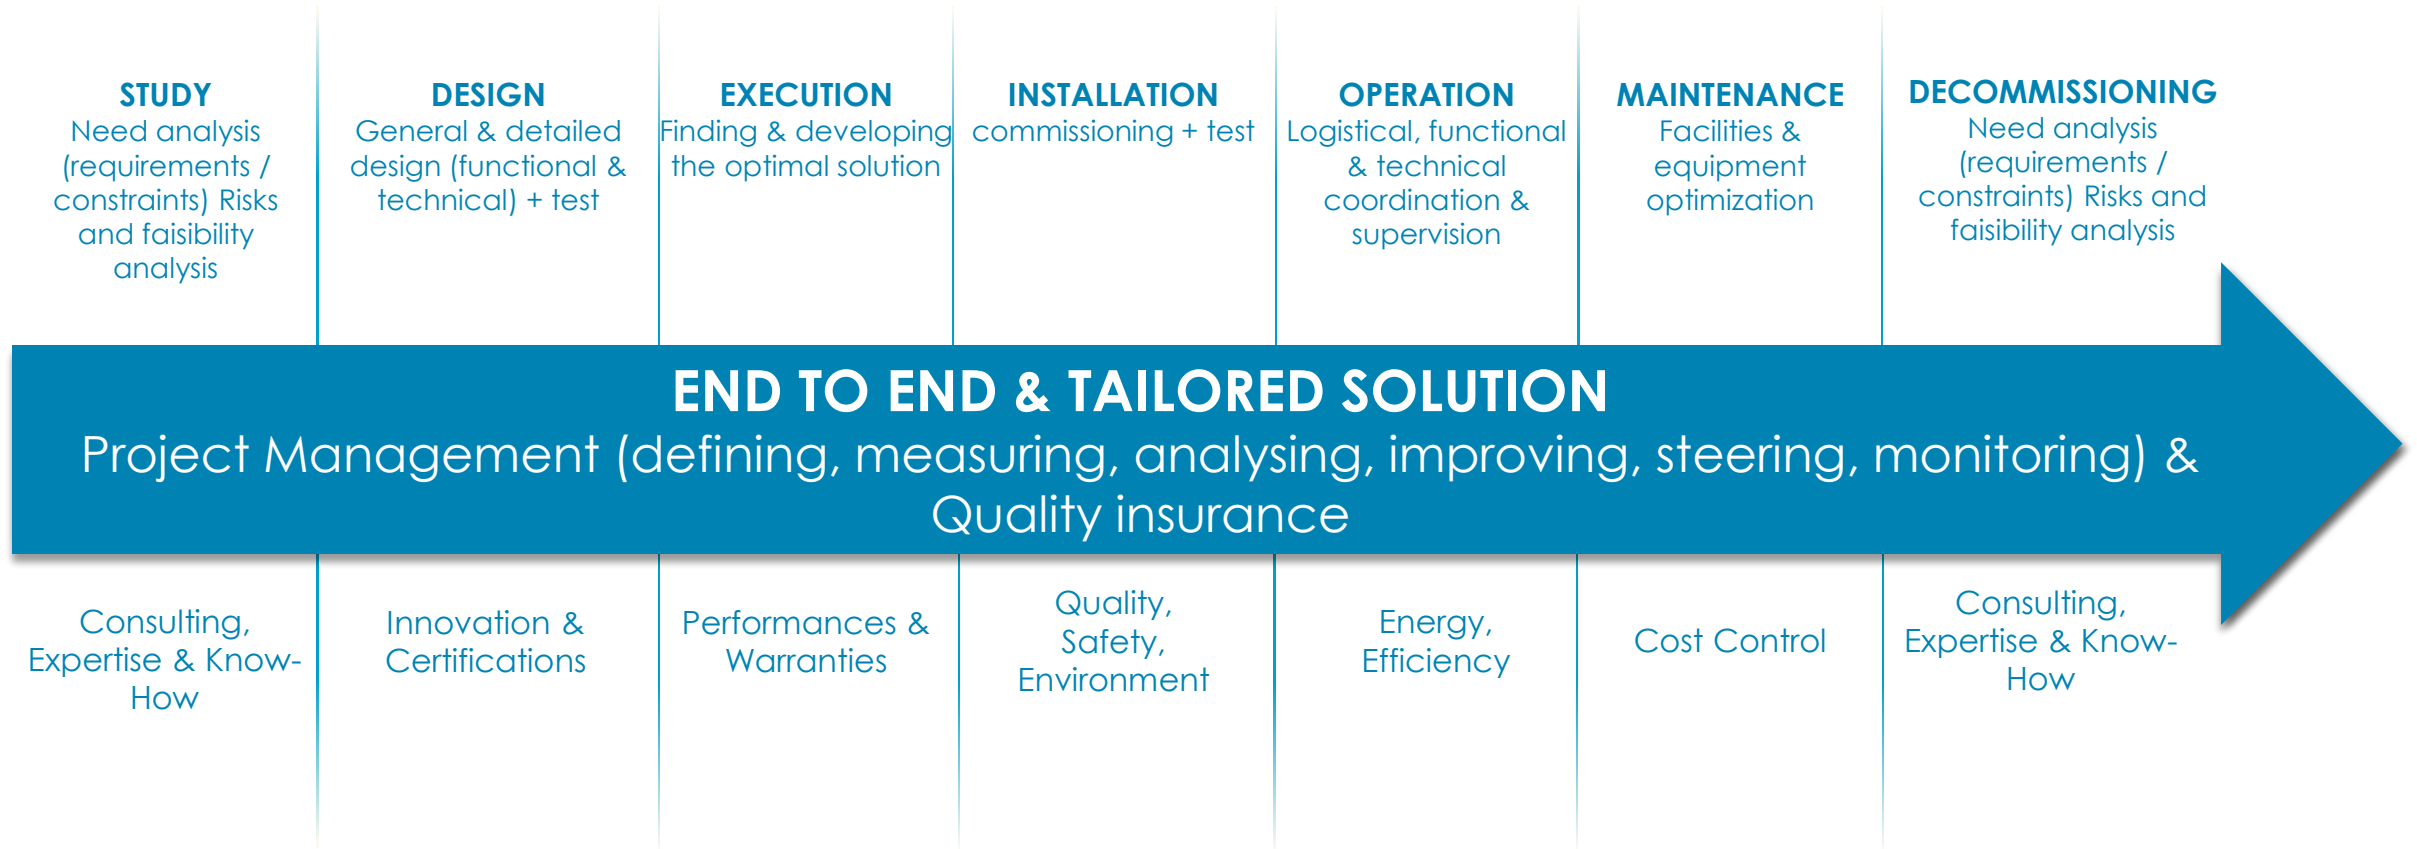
STUDY
Need analysis (requirements / constraints) Risks and faisibility analysis

DESIGN
General & detailed design (functional & technical) + test

EXECUTION
Finding & developing the optimal solution

INSTALLATION
commissioning + test

OPERATION
Logistical, functional & technical coordination & supervision

MAINTENANCE
Facilities & equipment optimization

DECOMMISSIONING
Need analysis (requirements / constraints) Risks and faisibility analysis

END TO END & TAILORED SOLUTION
Project Management (defining, measuring, analysing, improving, steering, monitoring) & Quality insurance

Consulting, Expertise & Know-How

Innovation & Certifications

Performances & Warranties

Quality, Safety, Environment

Energy, Efficiency

Cost Control

Consulting, Expertise & Know-How